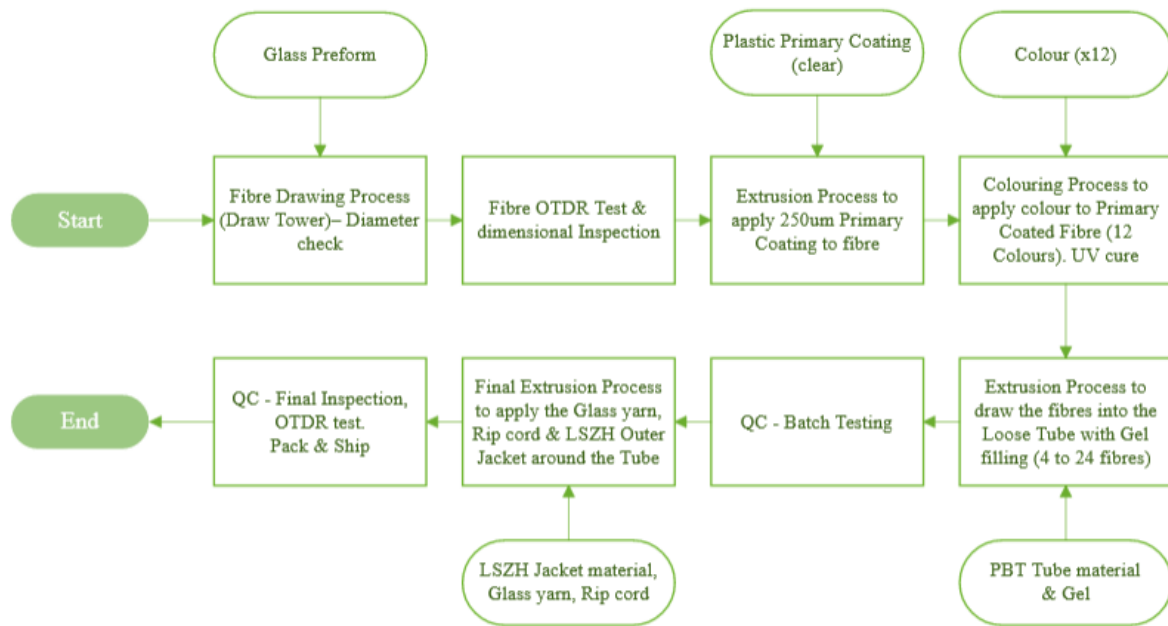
Glass Preform

Plastic Primary Coating (clear)

Colour (x12)

Start

Fibre Drawing Process (Draw Tower)– Diameter check

Fibre OTDR Test & dimensional Inspection

Extrusion Process to apply 250um Primary Coating to fibre

Colouring Process to apply colour to Primary Coated Fibre (12 Colours). UV cure

Extrusion Process to draw the fibres into the Loose Tube with Gel filling (4 to 24 fibres)

QC - Batch Testing

Final Extrusion Process to apply the Glass yarn, Rip cord & LSZH Outer Jacket around the Tube

QC - Final Inspection, OTDR test. Pack & Ship

End

LSZH Jacket material, Glass yarn, Rip cord

PBT Tube material & Gel